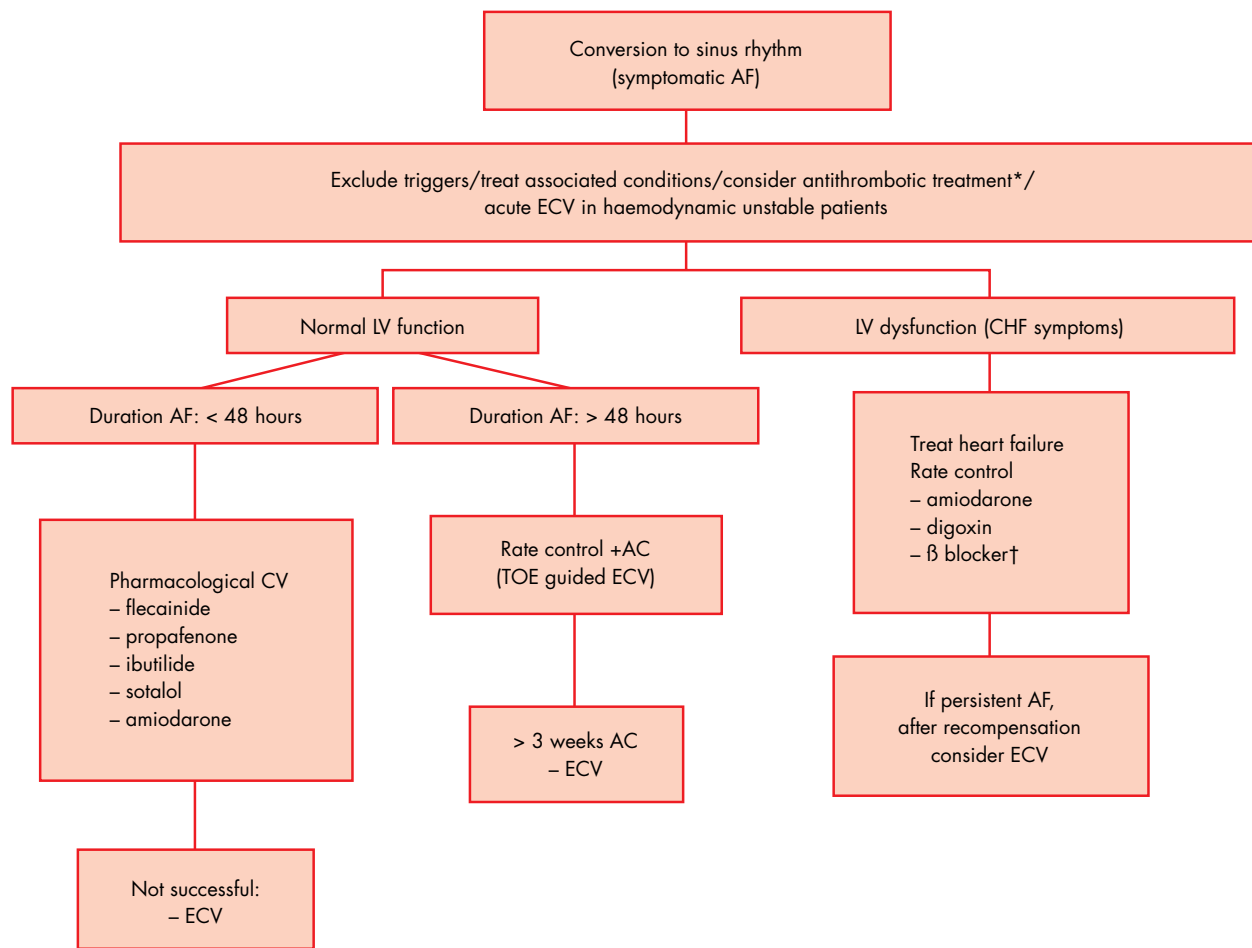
Conversion to sinus rhythm
(symptomatic AF)

Exclude triggers/treat associated conditions/consider antithrombotic treatment*/
acute ECV in haemodynamic unstable patients

Normal LV function

LV dysfunction (CHF symptoms)

Duration AF: < 48 hours

Duration AF: > 48 hours

Treat heart failure
Rate control
– amiodarone
– digoxin
– ß blocker†

Pharmacological CV
– flecainide
– propafenone
– ibutilide
– sotalol
– amiodarone

Rate control +AC
(TOE guided ECV)

> 3 weeks AC
– ECV

If persistent AF,
after recompensation
consider ECV

Not successful:
– ECV